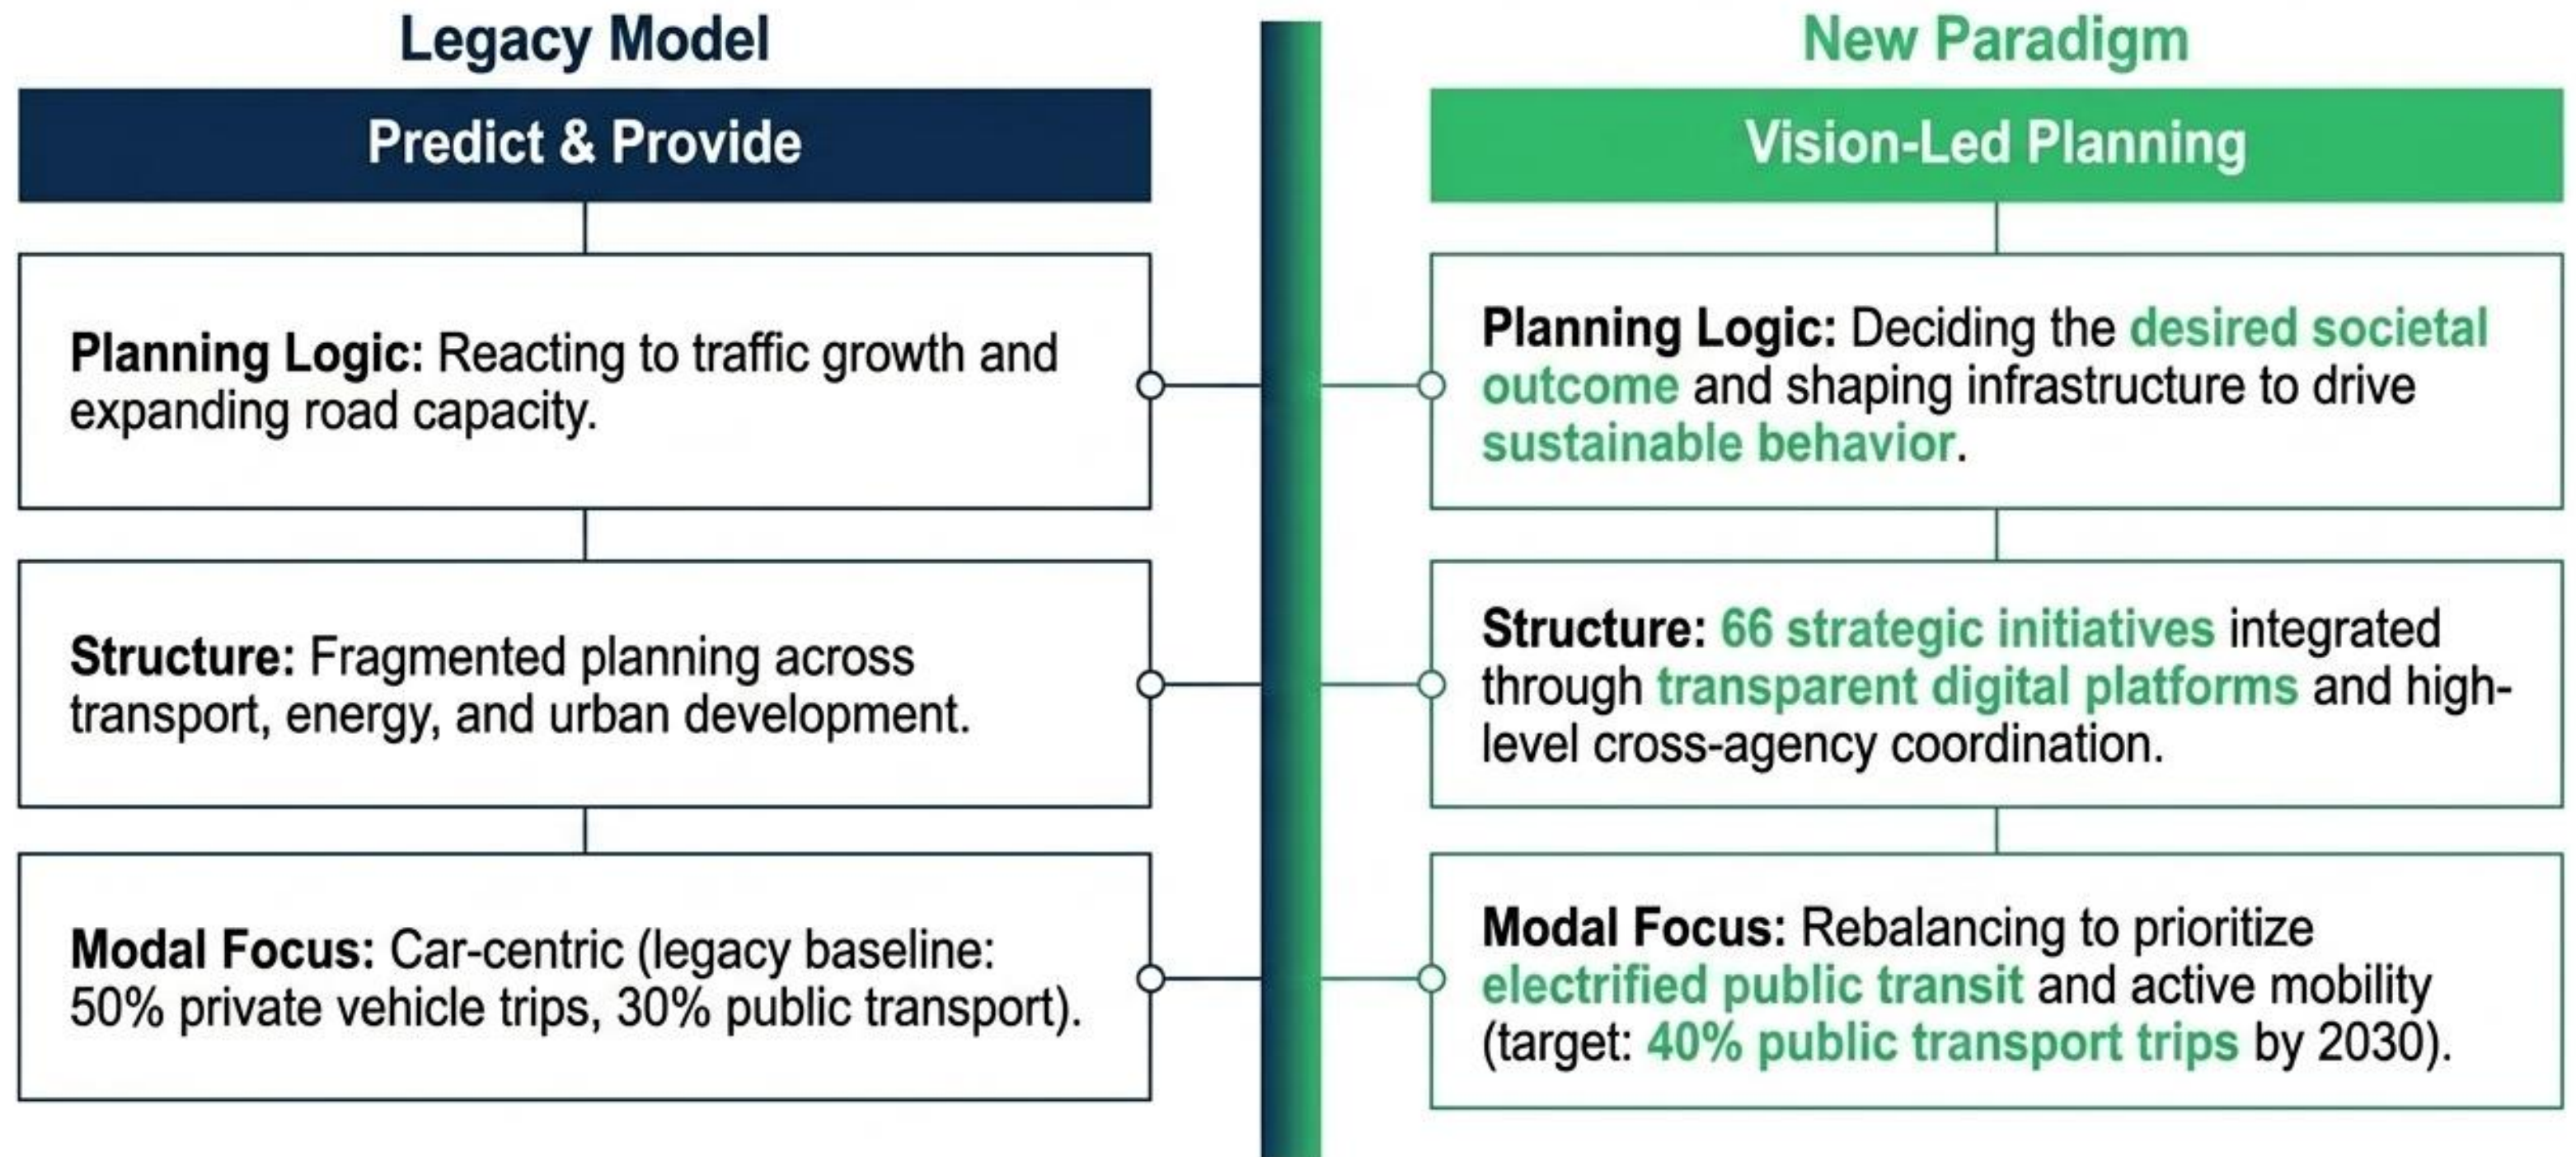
Legacy Model

Predict & Provide

Planning Logic: Reacting to traffic growth and expanding road capacity.

Structure: Fragmented planning across transport, energy, and urban development.

Modal Focus: Car-centric (legacy baseline: 50% private vehicle trips, 30% public transport).

New Paradigm

Vision-Led Planning

Planning Logic: Deciding the desired societal outcome and shaping infrastructure to drive sustainable behavior.

Structure: 66 strategic initiatives integrated through transparent digital platforms and high-level cross-agency coordination.

Modal Focus: Rebalancing to prioritize electrified public transit and active mobility (target: 40% public transport trips by 2030).